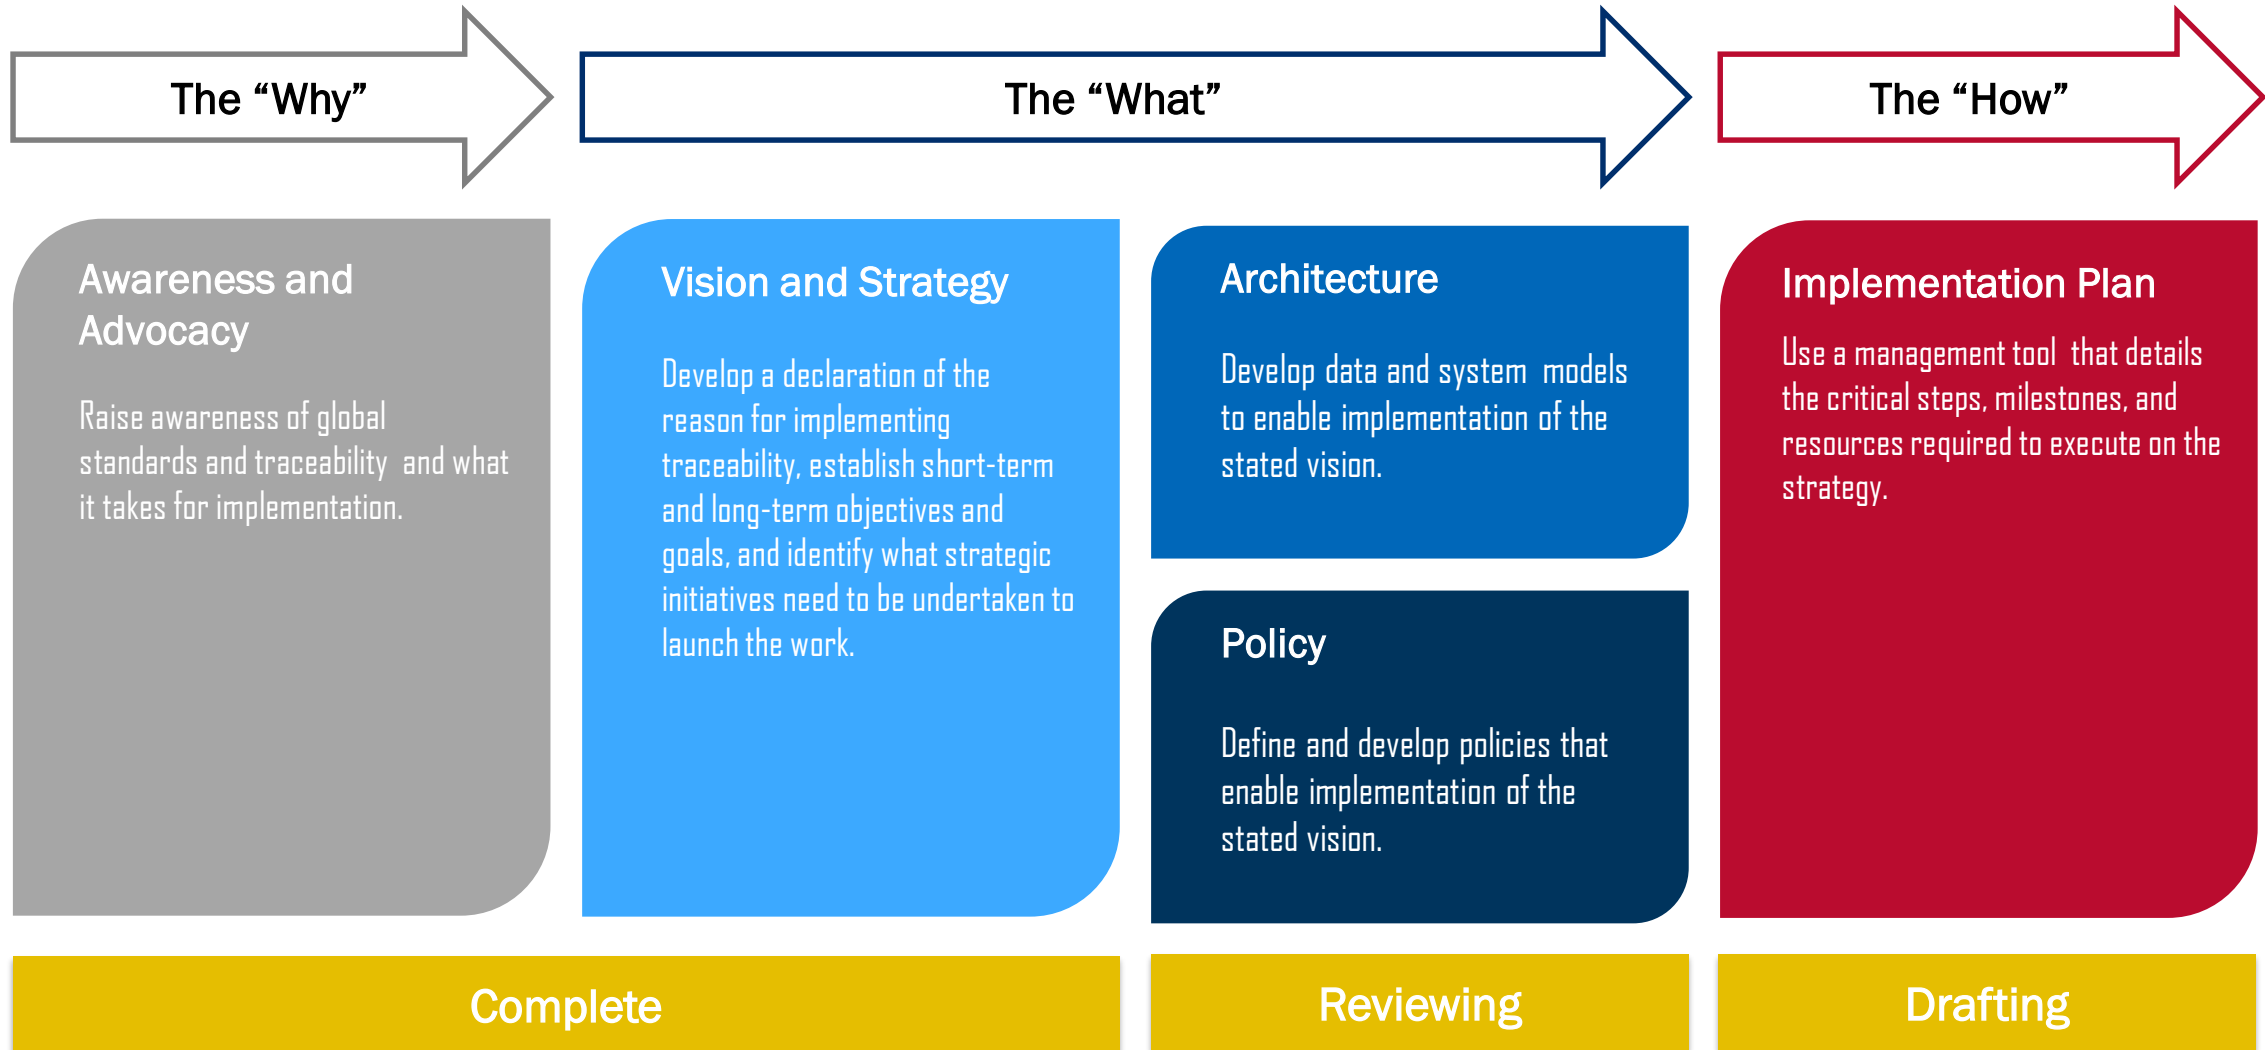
The “Why”

The “What”

The “How”

Awareness and Advocacy

Raise awareness of global standards and traceability and what it takes for implementation.

Vision and Strategy

Develop a declaration of the reason for implementing traceability, establish short-term and long-term objectives and goals, and identify what strategic initiatives need to be undertaken to launch the work.

Architecture

Develop data and system models to enable implementation of the stated vision.

Policy

Define and develop policies that enable implementation of the stated vision.

Implementation Plan

Use a management tool that details the critical steps, milestones, and resources required to execute on the strategy.

Complete

Reviewing

Drafting